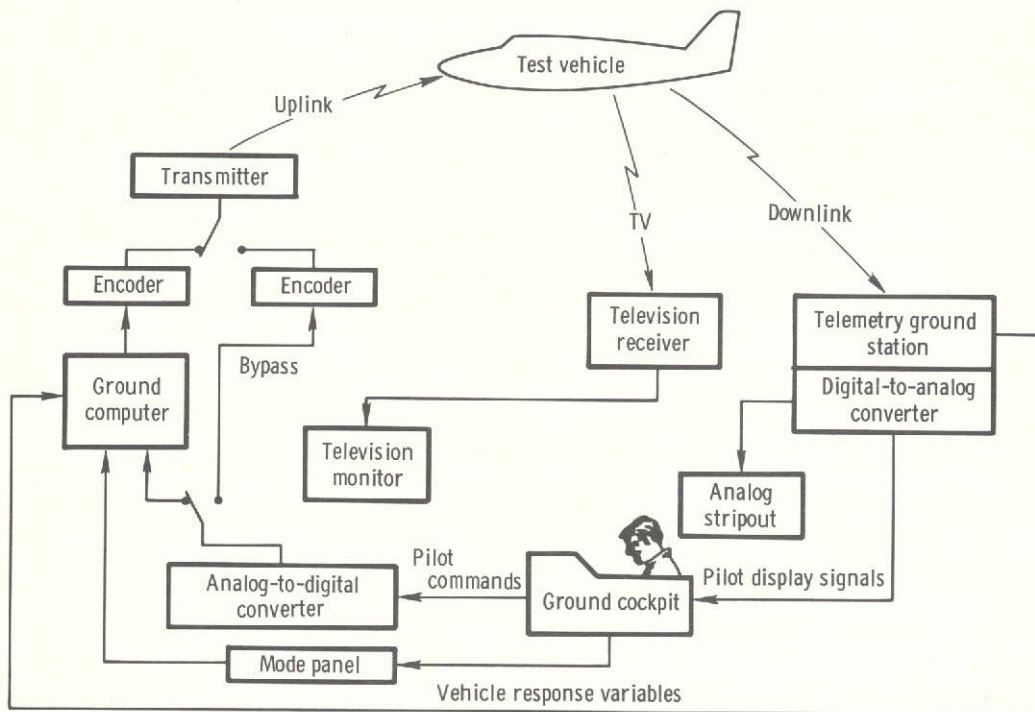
Test vehicle

Uplink

TV

Downlink

Transmitter

Encoder

Encoder

Bypass

Ground computer

Television receiver

Television monitor

Telemetry ground station

Digital-to-analog converter

Analog stripout

Pilot commands

Analog-to-digital converter

Ground cockpit

Pilot display signals

Mode panel

Vehicle response variables